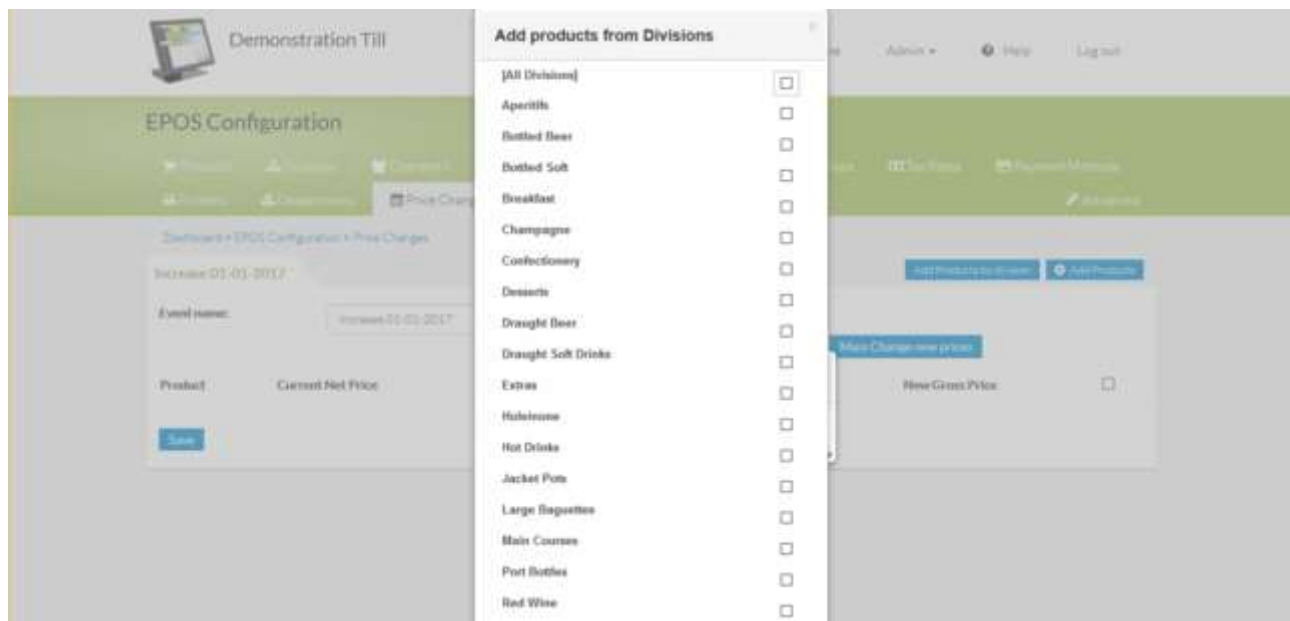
Demonstration Till

Admin ▾ Help Log out

EPOS Configuration

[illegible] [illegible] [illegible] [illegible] Tax Rates Payment Methods

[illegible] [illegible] Price Changes Advanced

Dashboard > EPOS Configuration > Price Changes

Increase 01-01-2017

Add Products to division Add Products

Event name: Increase 01-01-2017

Mass Change new prices

Product Current Net Price New Gross Price

Save

Add products from Divisions

[All Divisions]
Aperitifs
Bottled Beer
Bottled Soft
Breakfast
Champagne
Confectionery
Desserts
Draught Beer
Draught Soft Drinks
Extras
Hutelnome
Hot Drinks
Jacket Pots
Large Baguettes
Main Courses
Port Bottles
Red Wine